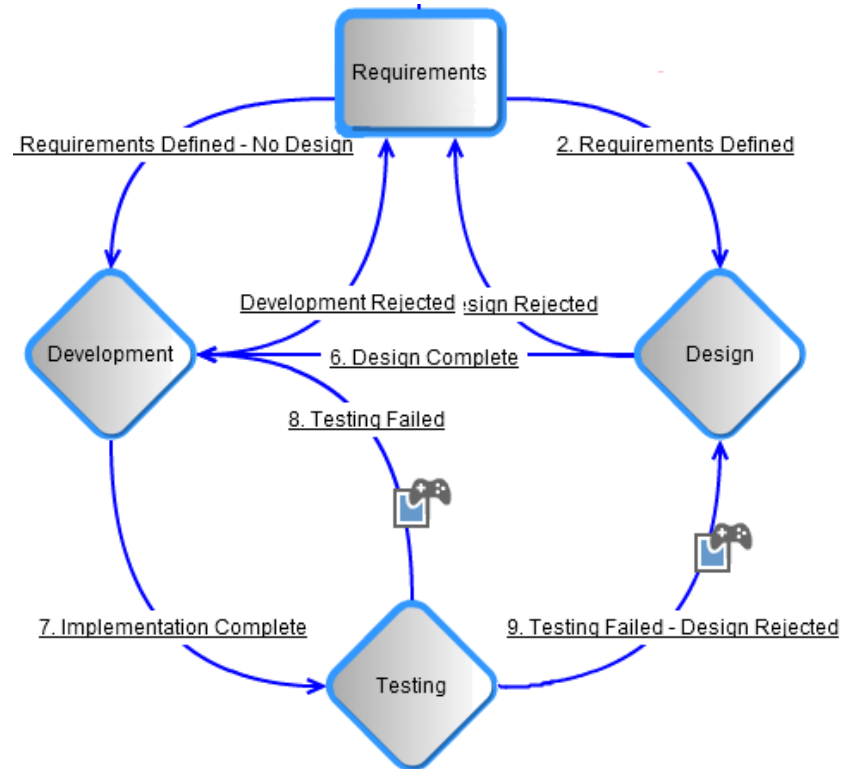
Requirements

Requirements Defined - No Design

2. Requirements Defined

Development Rejected

esign Rejected

Development

6. Design Complete

Design

8. Testing Failed

7. Implementation Complete

9. Testing Failed - Design Rejected

Testing